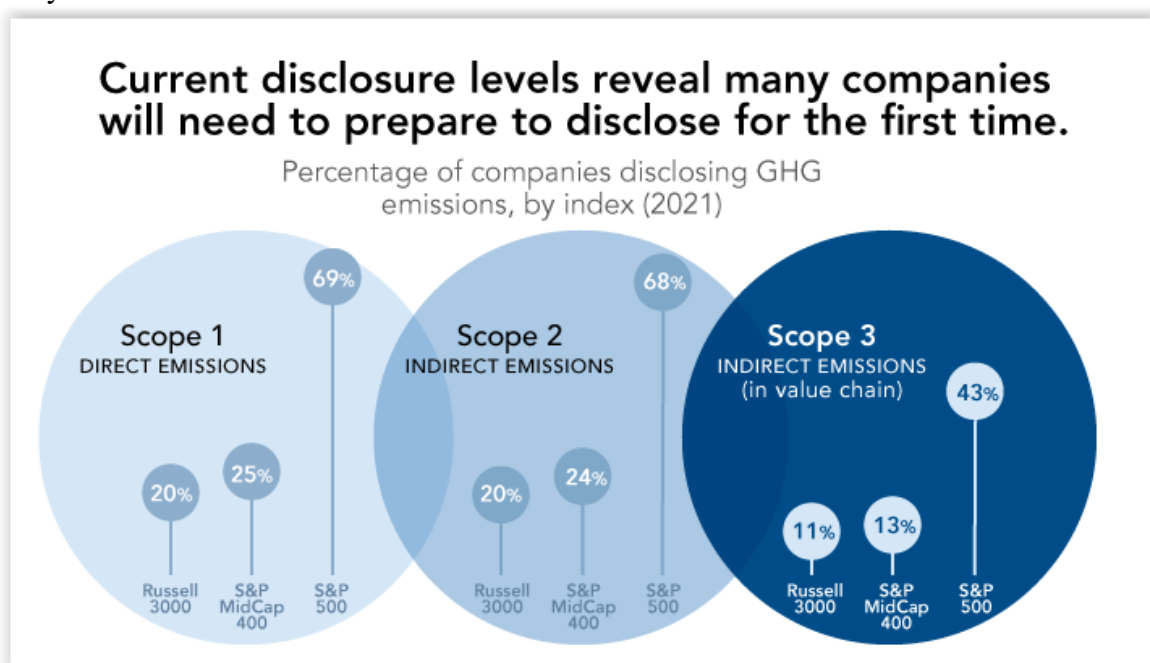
Current disclosure levels reveal many companies will need to prepare to disclose for the first time.

Percentage of companies disclosing GHG emissions, by index (2021)

Scope 1
DIRECT EMISSIONS

20%
Russell 3000

25%
S&P MidCap 400

69%
S&P 500

Scope 2
INDIRECT EMISSIONS

20%
Russell 3000

24%
S&P MidCap 400

68%
S&P 500

Scope 3
INDIRECT EMISSIONS
(in value chain)

11%
Russell 3000

13%
S&P MidCap 400

43%
S&P 500